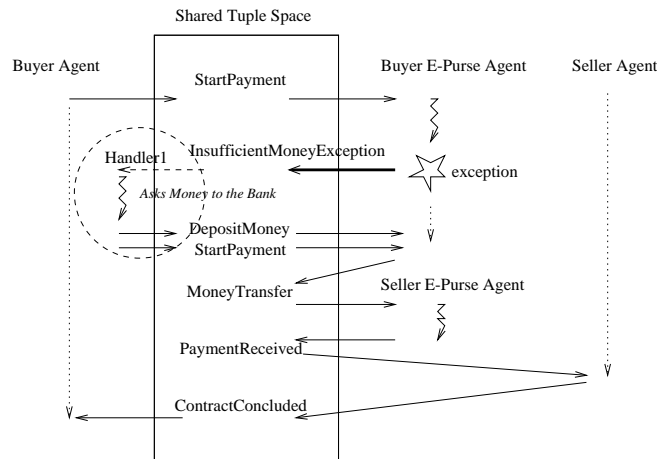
Shared Tuple Space

Buyer Agent

StartPayment

Buyer E-Purse Agent

Seller Agent

Handler1

InsufficientMoneyException

exception

Asks Money to the Bank

DepositMoney

StartPayment

MoneyTransfer

Seller E-Purse Agent

PaymentReceived

ContractConcluded